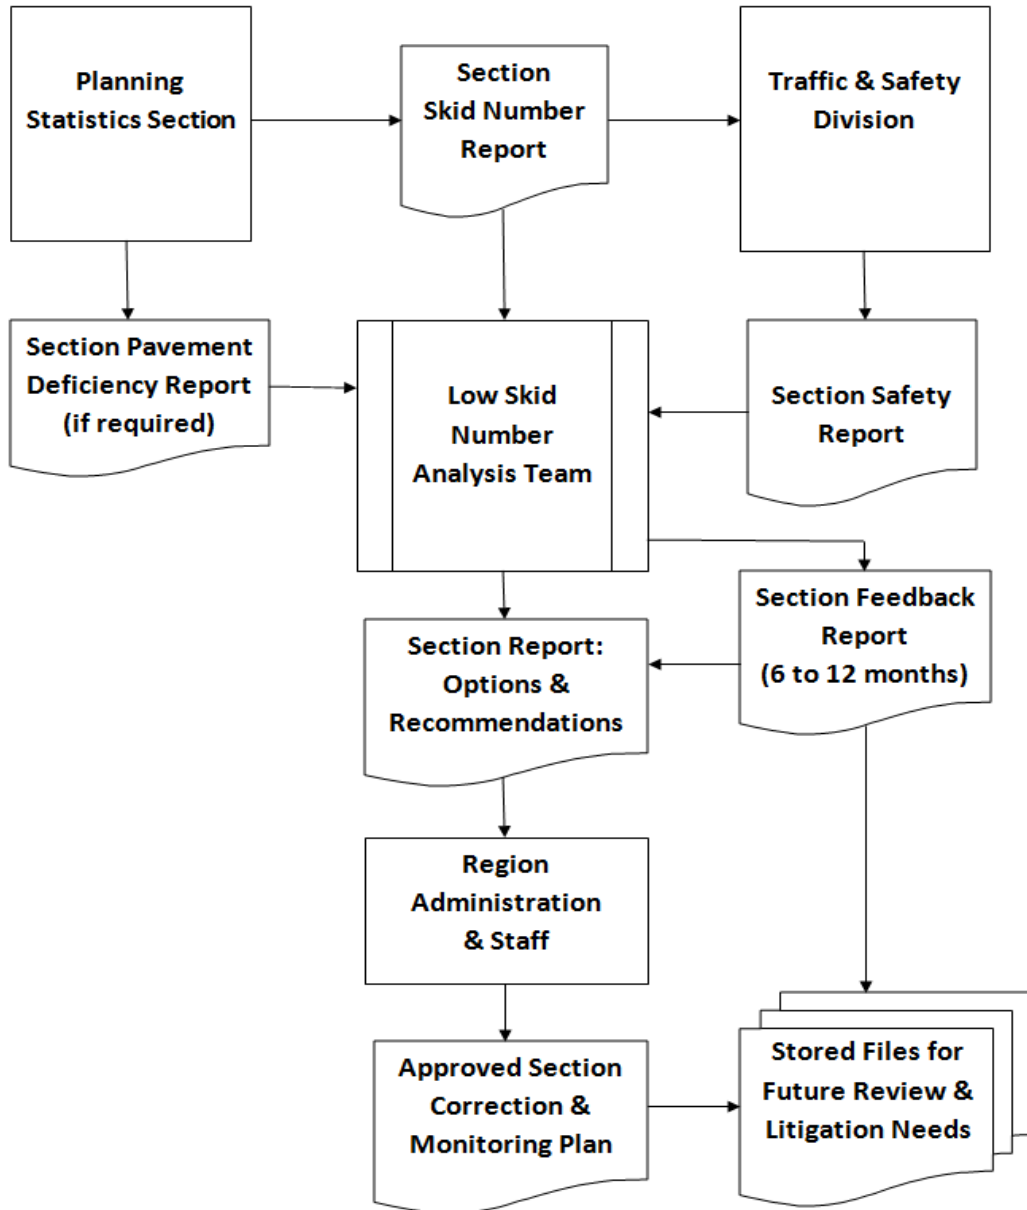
Planning Statistics Section

Section Skid Number Report

Traffic & Safety Division

Section Pavement Deficiency Report (if required)

Low Skid Number Analysis Team

Section Safety Report

Section Feedback Report (6 to 12 months)

Section Report: Options & Recommendations

Region Administration & Staff

Approved Section Correction & Monitoring Plan

Stored Files for Future Review & Litigation Needs